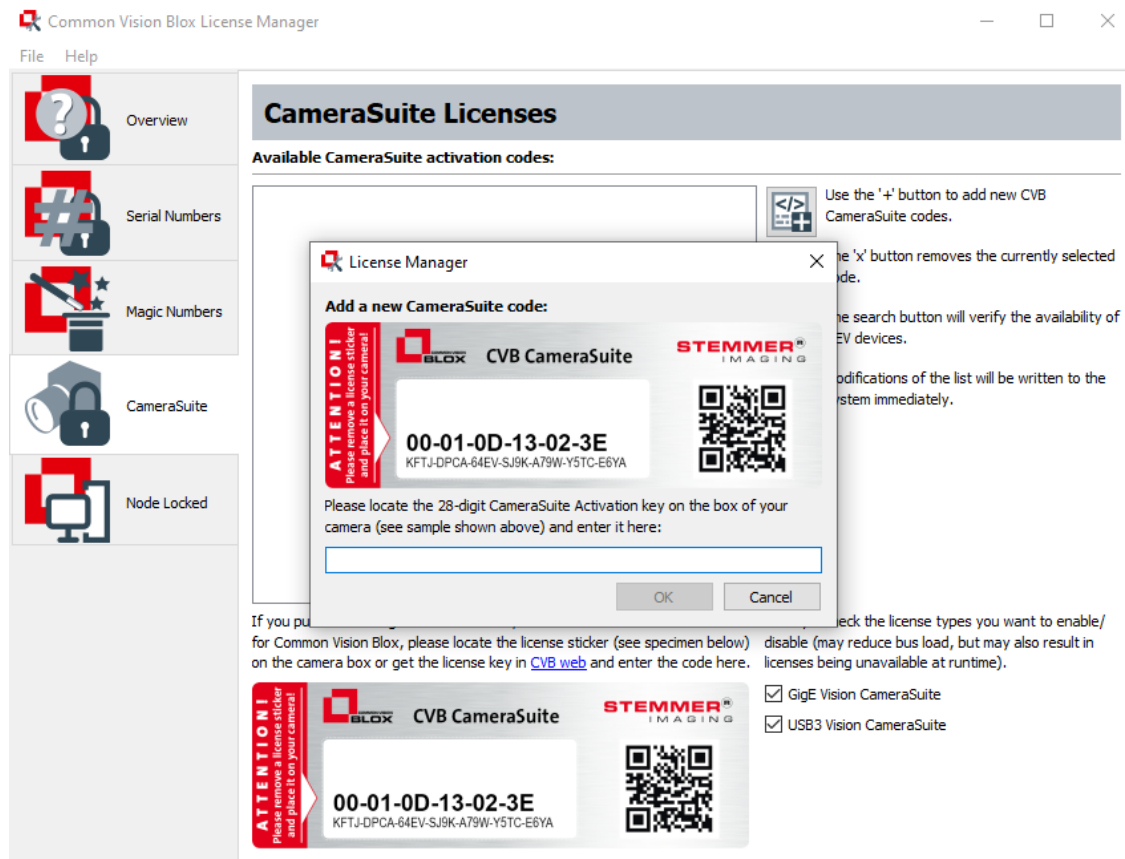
Common Vision Blox License Manager

File Help

Overview

Serial Numbers

Magic Numbers

CameraSuite

Node Locked

CameraSuite Licenses

Available CameraSuite activation codes:

Use the '+' button to add new CVB CameraSuite codes.

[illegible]e 'x' button removes the currently selected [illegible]ode.

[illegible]e search button will verify the availability of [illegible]EV devices.

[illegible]odifications of the list will be written to the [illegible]ystem immediately.

License Manager

Add a new CameraSuite code:

ATTENTION! Please remove a license sticker and place it on your camera!

BLOX CVB CameraSuite

STEMMER® IMAGING

00-01-0D-13-02-3E
KFTJ-DPCA-64EV-SJ9K-A79W-Y5TC-E6YA

Please locate the 28-digit CameraSuite Activation key on the box of your camera (see sample shown above) and enter it here:

OK Cancel

If you pu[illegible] for Common Vision Blox, please locate the license sticker (see specimen below) on the camera box or get the license key in CVB web and enter the code here.

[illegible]eck the license types you want to enable/ disable (may reduce bus load, but may also result in licenses being unavailable at runtime).

GigE Vision CameraSuite

USB3 Vision CameraSuite

ATTENTION! Please remove a license sticker and place it on your camera!

BLOX CVB CameraSuite

STEMMER® IMAGING

00-01-0D-13-02-3E
KFTJ-DPCA-64EV-SJ9K-A79W-Y5TC-E6YA